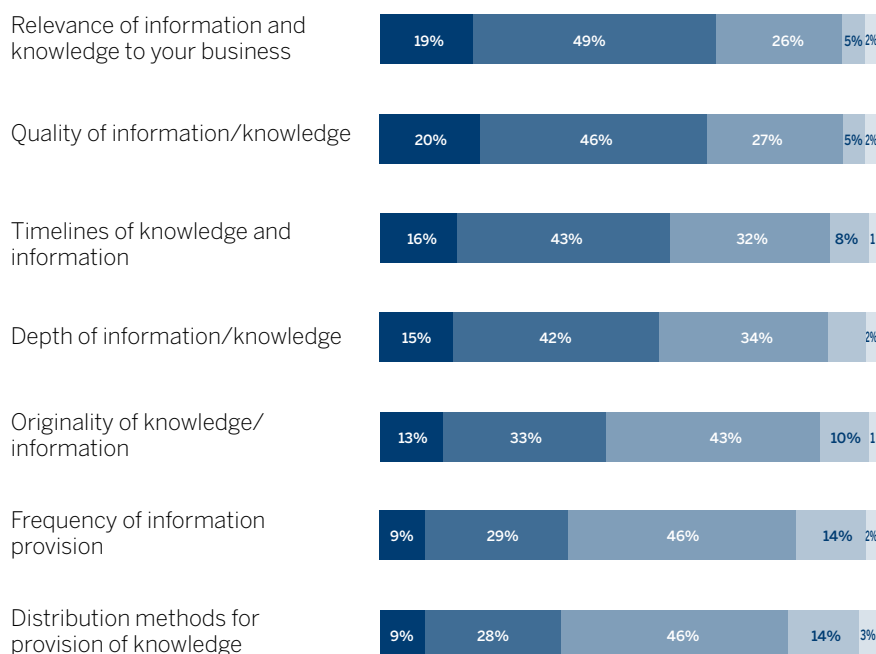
Relevance of information and knowledge to your business

19% 49% 26% 5% 2%

Quality of information/knowledge

20% 46% 27% 5% 2%

Timelines of knowledge and information

16% 43% 32% 8% 1

Depth of information/knowledge

15% 42% 34% 2%

Originality of knowledge/ information

13% 33% 43% 10% 1

Frequency of information provision

9% 29% 46% 14% 2%

Distribution methods for provision of knowledge

9% 28% 46% 14% 3%